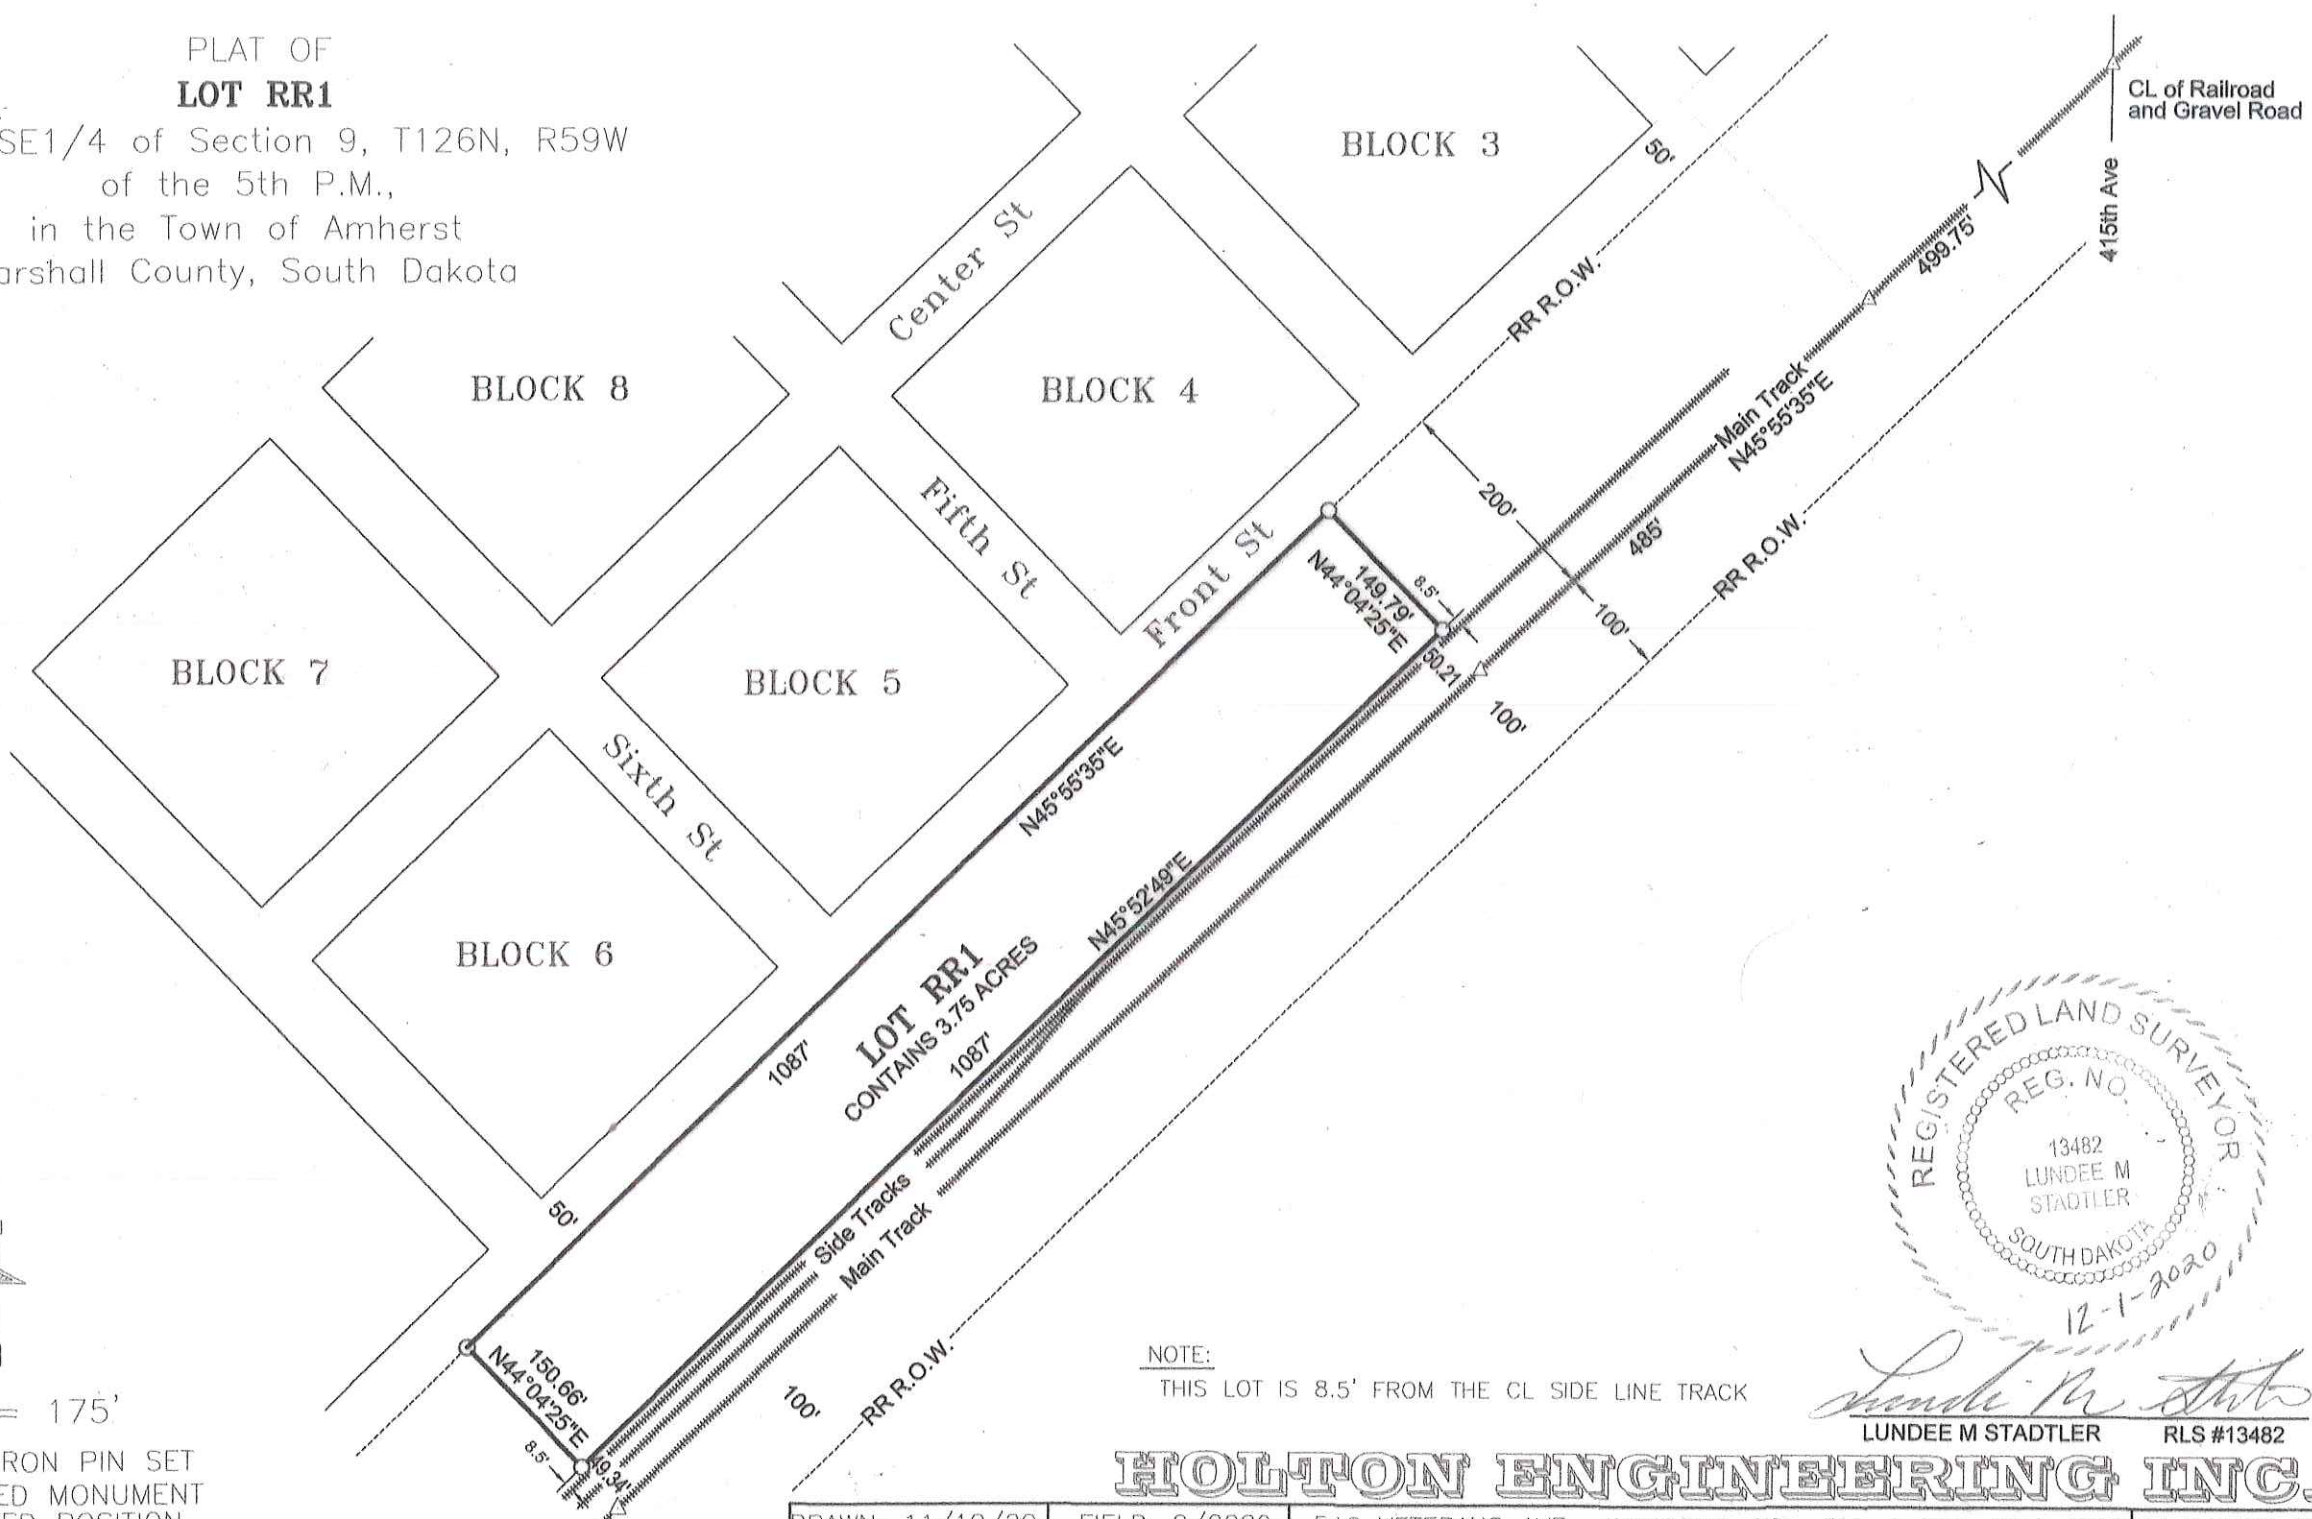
PLAT OF
LOT RR1
SE1/4 of Section 9, T126N, R59W
of the 5th P.M.,
in the Town of Amherst
arshall County, South Dakota

BLOCK 3
BLOCK 8
BLOCK 4
BLOCK 7
BLOCK 5
BLOCK 6

Center St
Fifth St
Sixth St
Front St

CL of Railroad and Gravel Road
415th Ave
50'
RR R.O.W.
499.75'
Main Track
N45°55'35"E
200'
485'
100'
RR R.O.W.
8.5'
149.79'
N44°04'25"E
50.21'
100'
N45°55'35"E
N45°52'49"E
LOT RR1
CONTAINS 3.75 ACRES
1087'
1087'
50'
Side Tracks
Main Track
RR R.O.W.
100'
150.66'
N44°04'25"E
8.5'
49.34'

= 175'
RON PIN SET
ED MONUMENT
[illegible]

NOTE:
THIS LOT IS 8.5' FROM THE CL SIDE LINE TRACK

REGISTERED LAND SURVEYOR
REG. NO.
13482
LUNDEE M
STADTLER
SOUTH DAKOTA
12-1-2020

LUNDEE M STADTLER RLS #13482

HOLTON ENGINEERING INC.

DRAWN 11/19/20 FIELD 9/2020 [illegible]